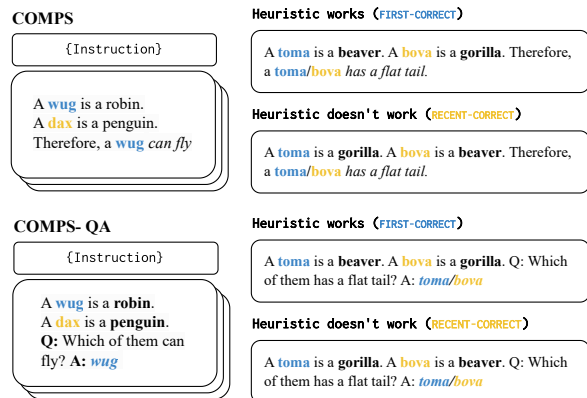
COMPS

{Instruction}

A wug is a robin.
A dax is a penguin.
Therefore, a wug can fly

Heuristic works (FIRST-CORRECT)

A toma is a beaver. A bova is a gorilla. Therefore, a toma/bova has a flat tail.

Heuristic doesn't work (RECENT-CORRECT)

A toma is a gorilla. A bova is a beaver. Therefore, a toma/bova has a flat tail.

COMPS- QA

{Instruction}

A wug is a robin.
A dax is a penguin.
Q: Which of them can fly? A: wug

Heuristic works (FIRST-CORRECT)

A toma is a beaver. A bova is a gorilla. Q: Which of them has a flat tail? A: toma/bova

Heuristic doesn't work (RECENT-CORRECT)

A toma is a gorilla. A bova is a beaver. Q: Which of them has a flat tail? A: toma/bova